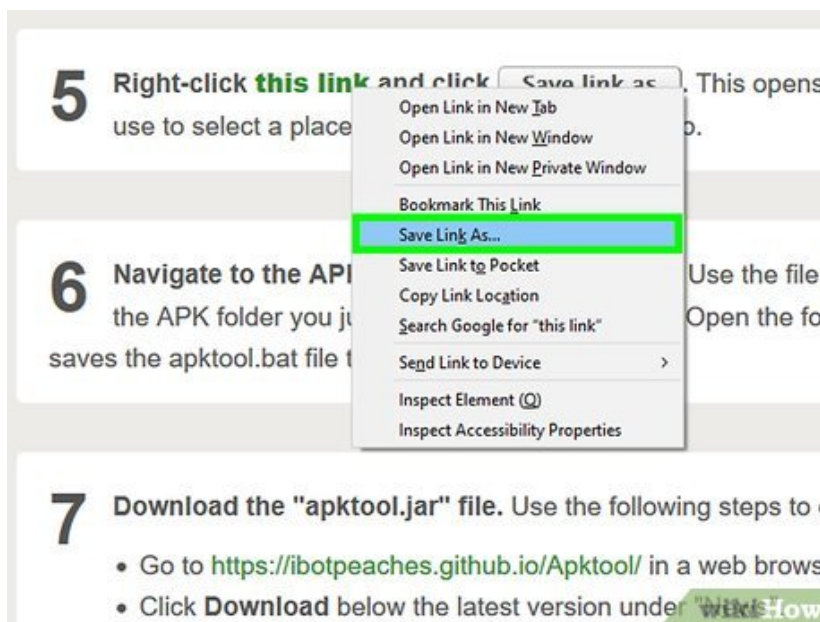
5 Right-click this link and click Save link as. This opens use to select a place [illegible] p.

Open Link in New Tab
Open Link in New Window
Open Link in New Private Window
Bookmark This Link
Save Link As...
Save Link to Pocket
Copy Link Location
Search Google for "this link"
Send Link to Device >
Inspect Element (Q)
Inspect Accessibility Properties

6 Navigate to the API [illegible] Use the file the APK folder you ju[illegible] Open the fo saves the apktool.bat file t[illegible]

7 Download the "apktool.jar" file. Use the following steps to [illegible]

• Go to https://ibotpeaches.github.io/Apktool/ in a web brows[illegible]

• Click Download below the latest version under "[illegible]

wikiHow